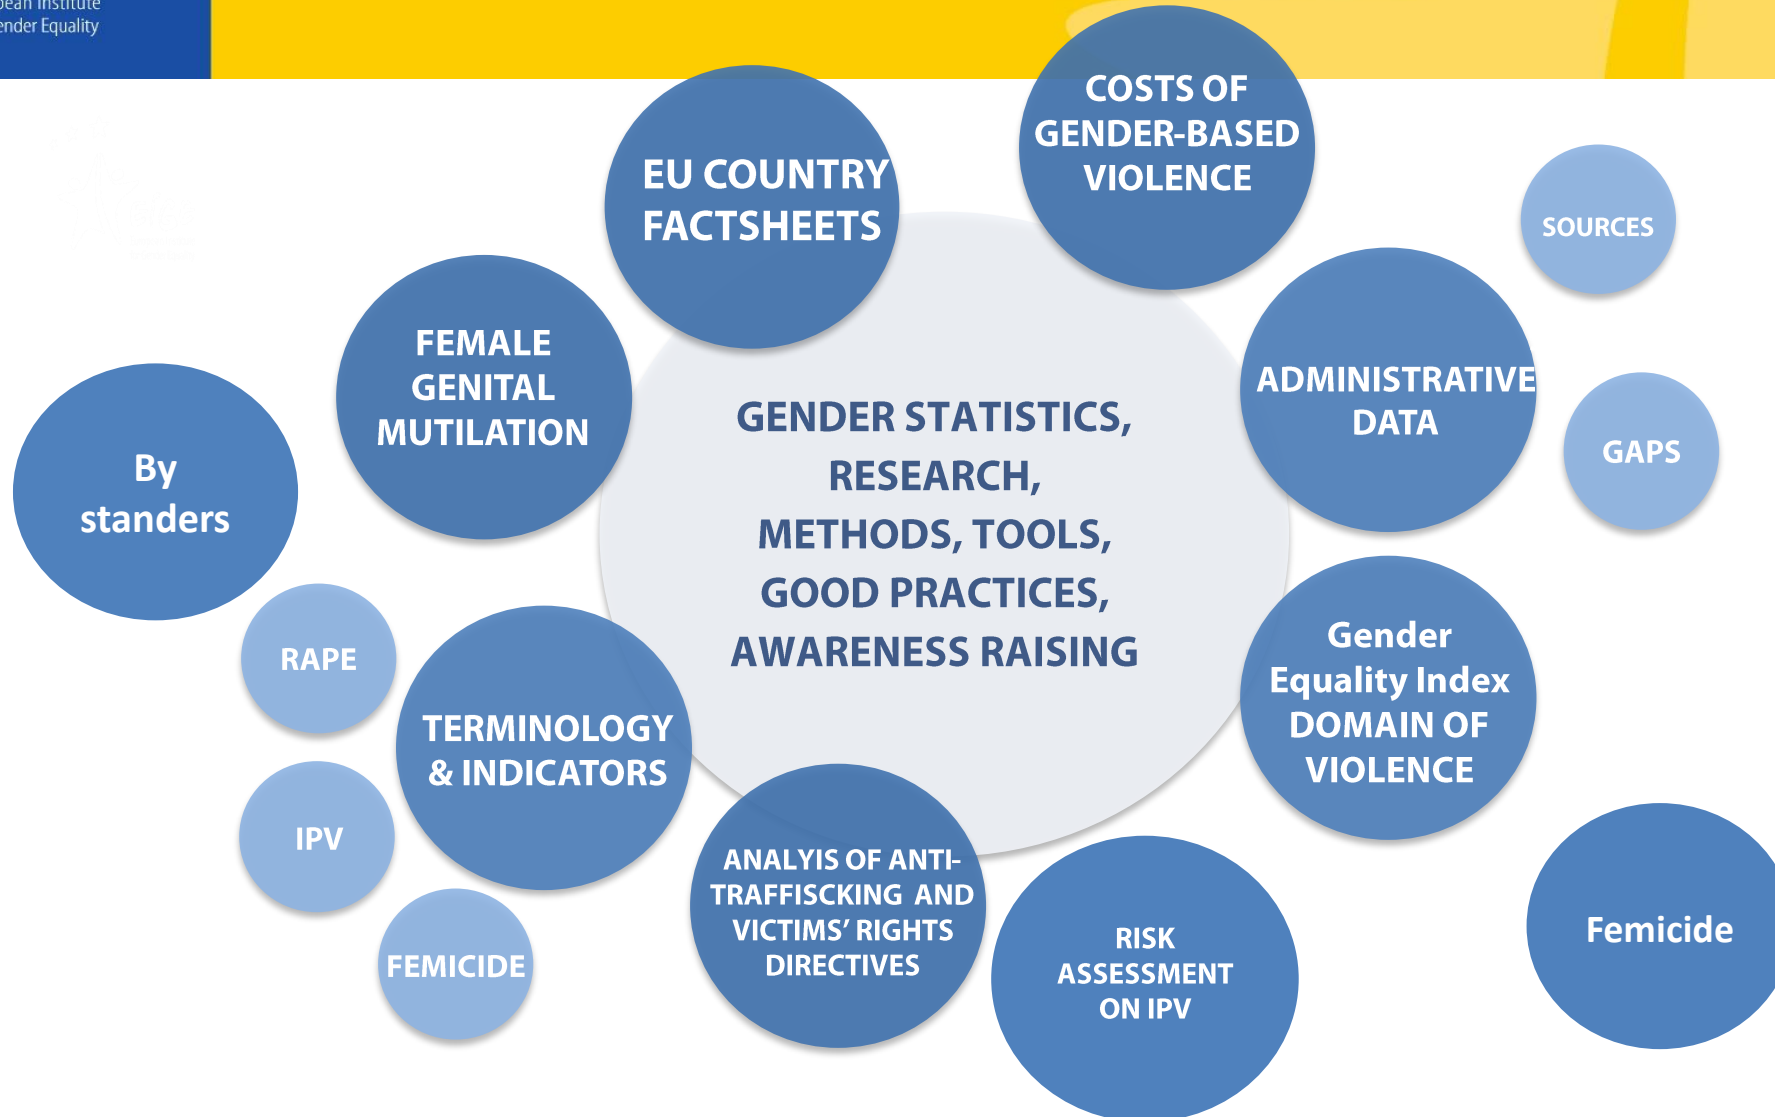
pean Institute
ender Equality

EU COUNTRY FACTSHEETS

COSTS OF GENDER-BASED VIOLENCE

SOURCES

FEMALE GENITAL MUTILATION

ADMINISTRATIVE DATA

GAPS

By standers

GENDER STATISTICS, RESEARCH, METHODS, TOOLS, GOOD PRACTICES, AWARENESS RAISING

RAPE

TERMINOLOGY & INDICATORS

Gender Equality Index DOMAIN OF VIOLENCE

IPV

ANALYIS OF ANTI-TRAFFISCKING AND VICTIMS' RIGHTS DIRECTIVES

RISK ASSESSMENT ON IPV

Femicide

FEMICIDE